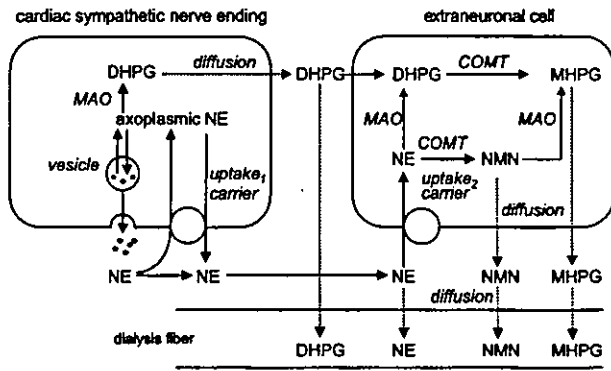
cardiac sympathetic nerve ending

extraneuronal cell

DHPG

diffusion

DHPG

DHPG

COMT

MHPG

MAO

axoplasmic NE

MAO

MAO

vesicle

uptake$_1$ carrier

NE

COMT

NMN

uptake$_2$ carrier

diffusion

NE

NE

NE

NMN

MHPG

diffusion

dialysis fiber

DHPG

NE

NMN

MHPG